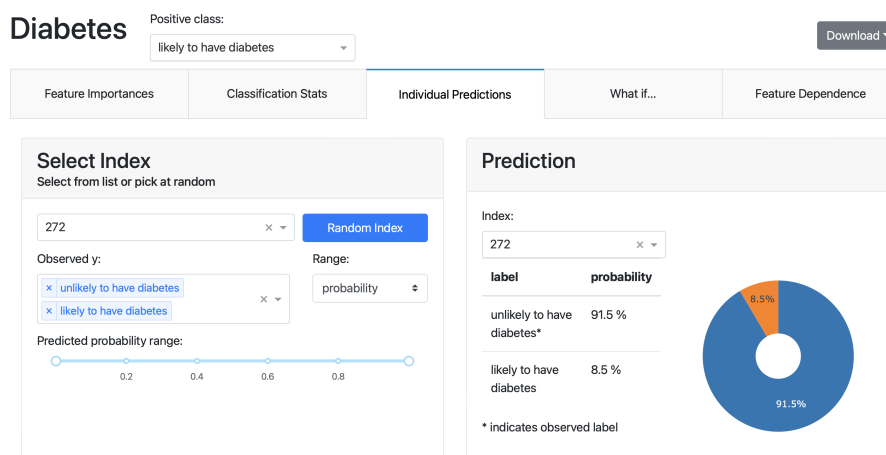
Diabetes

Positive class:

likely to have diabetes

Download

Feature Importances

Classification Stats

Individual Predictions

What if...

Feature Dependence

Select Index

Select from list or pick at random

272

Random Index

Observed y:

× unlikely to have diabetes

× likely to have diabetes

Range:

probability

Predicted probability range:

0.2

0.4

0.6

0.8

Prediction

Index:

272

| label | probability |
|---|---|
| unlikely to have diabetes* | 91.5 % |
| likely to have diabetes | 8.5 % |

* indicates observed label

8.5%

91.5%